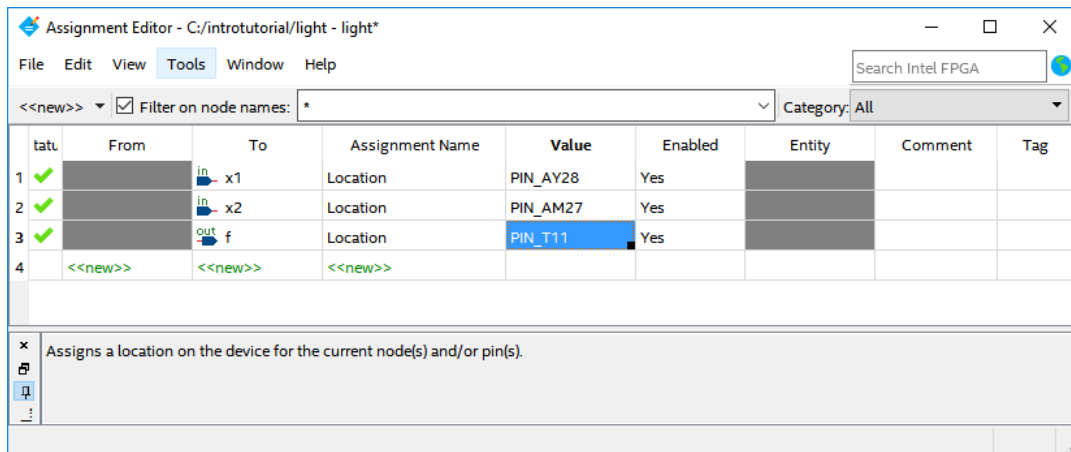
Assignment Editor - C:/introtutorial/light - light*

File Edit View Tools Window Help

Search Intel FPGA

<<new>> ▼ ☑ Filter on node names: * Category: All

| | tatu | From | To | Assignment Name | Value | Enabled | Entity | Comment | Tag |
|---|---|---|---|---|---|---|---|---|---|
| 1 | ✔ | | in x1 | Location | PIN_AY28 | Yes | | | |
| 2 | ✔ | | in x2 | Location | PIN_AM27 | Yes | | | |
| 3 | ✔ | | out f | Location | PIN_T11 | Yes | | | |
| 4 | | <<new>> | <<new>> | <<new>> | | | | | |

Assigns a location on the device for the current node(s) and/or pin(s).